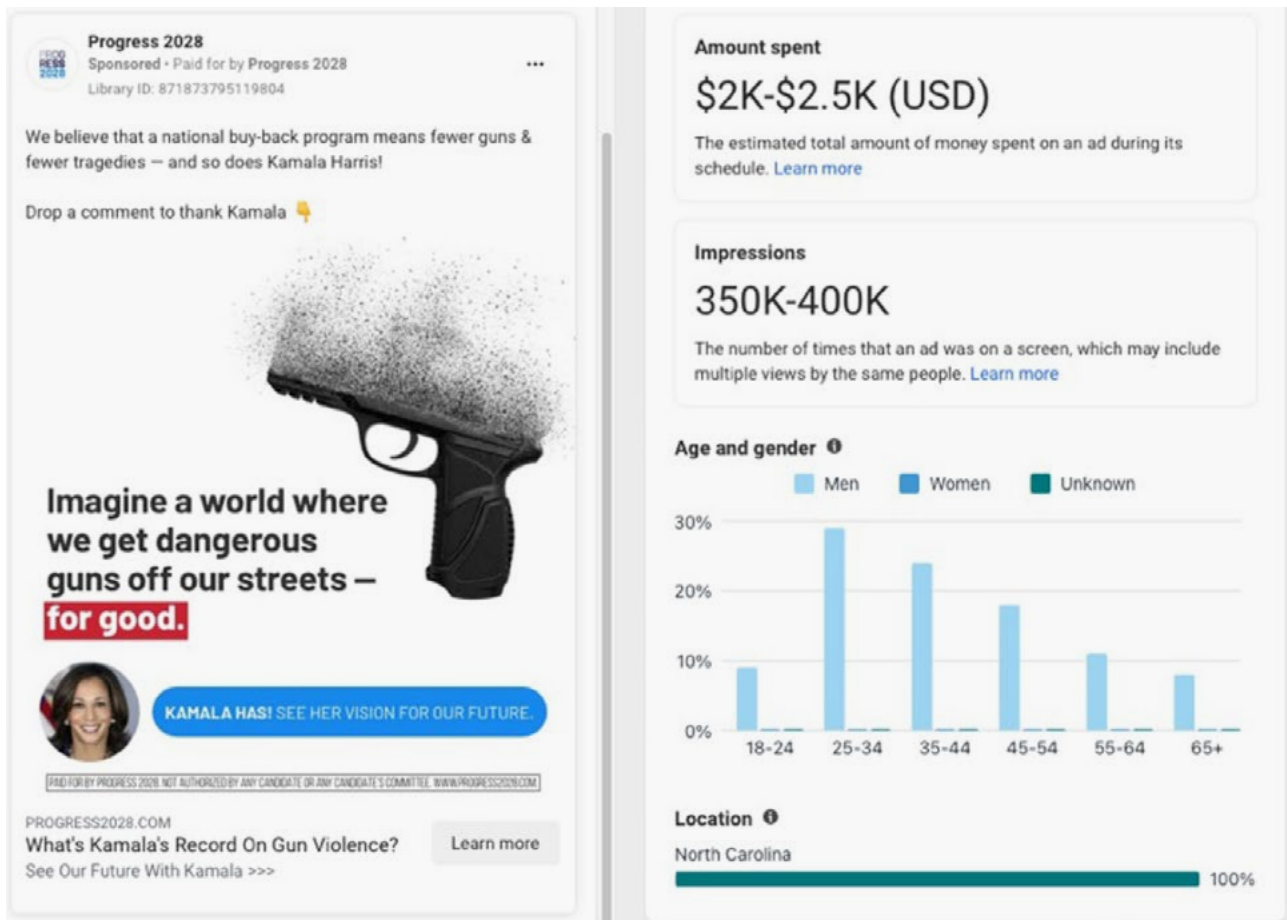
PROG RESS 2028

Progress 2028
Sponsored · Paid for by Progress 2028
Library ID: 871873795119804

We believe that a national buy-back program means fewer guns & fewer tragedies — and so does Kamala Harris!

Drop a comment to thank Kamala 👇

Imagine a world where we get dangerous guns off our streets — for good.

KAMALA HAS! SEE HER VISION FOR OUR FUTURE.

PAID FOR BY PROGRESS 2028. NOT AUTHORIZED BY ANY CANDIDATE OR ANY CANDIDATE'S COMMITTEE. WWW.PROGRESS2028.COM

PROGRESS2028.COM
What's Kamala's Record On Gun Violence?
See Our Future With Kamala >>>

Learn more

Amount spent
$2K-$2.5K (USD)
The estimated total amount of money spent on an ad during its schedule. Learn more

Impressions
350K-400K
The number of times that an ad was on a screen, which may include multiple views by the same people. Learn more

Age and gender
Men Women Unknown
30%
20%
10%
0%
18-24 25-34 35-44 45-54 55-64 65+

Location
North Carolina
100%